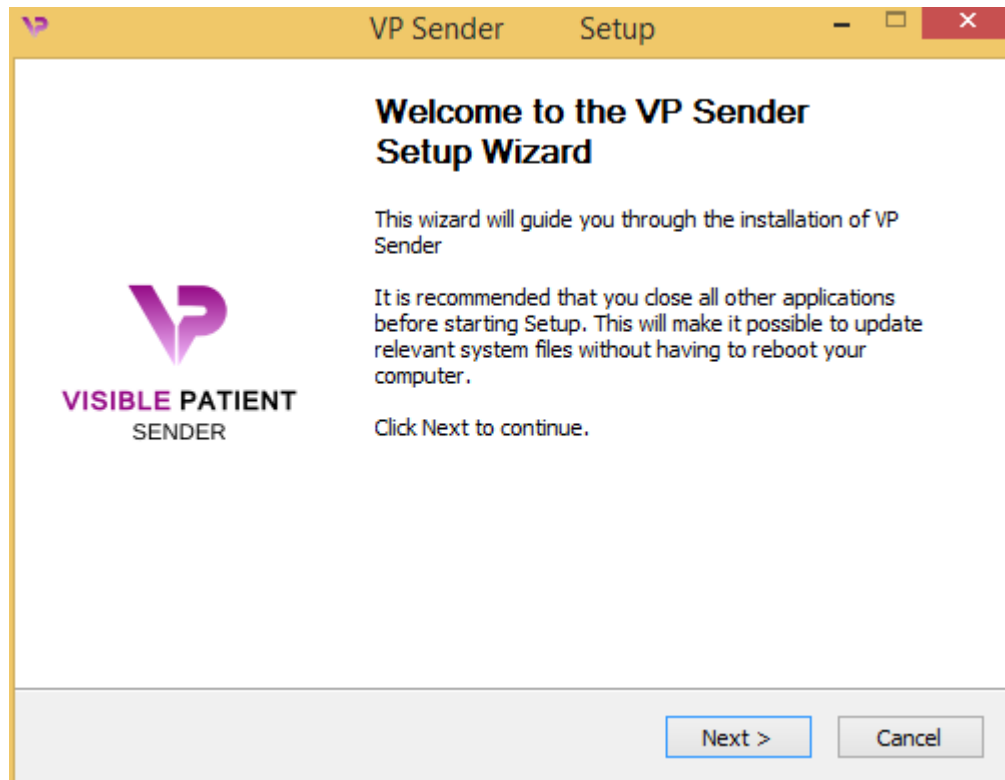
VP Sender Setup

Welcome to the VP Sender Setup Wizard

This wizard will guide you through the installation of VP Sender

It is recommended that you close all other applications before starting Setup. This will make it possible to update relevant system files without having to reboot your computer.

Click Next to continue.

VP
VISIBLE PATIENT
SENDER

Next >
Cancel